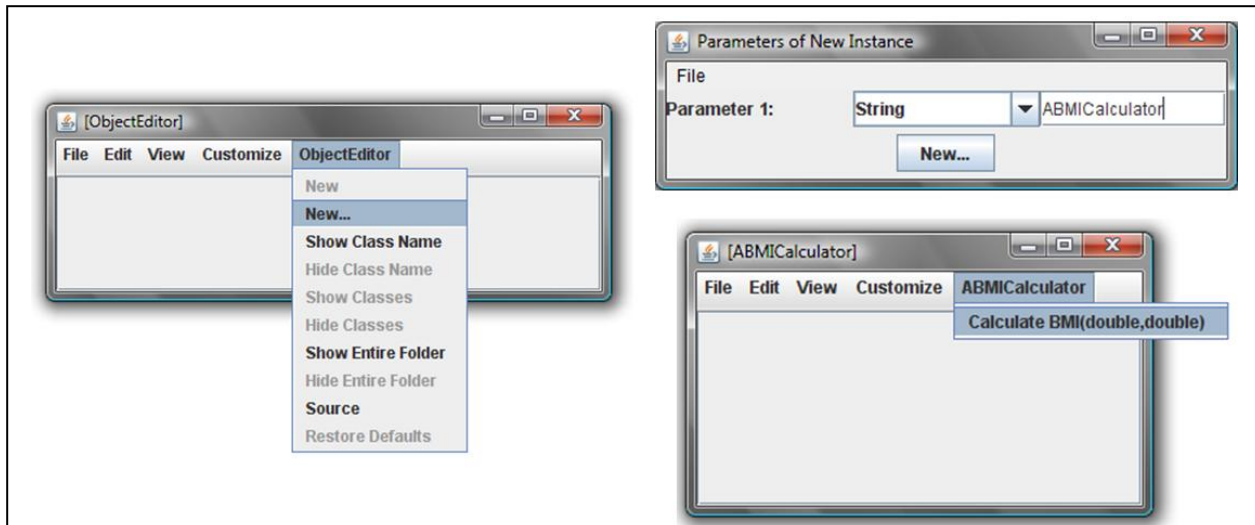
[ObjectEditor]

File Edit View Customize ObjectEditor

New
New...
Show Class Name
Hide Class Name
Show Classes
Hide Classes
Show Entire Folder
Hide Entire Folder
Source
Restore Defaults

Parameters of New Instance

File

Parameter 1: String ABMICalculator

New...

[ABMICalculator]

File Edit View Customize ABMICalculator

Calculate BMI(double,double)